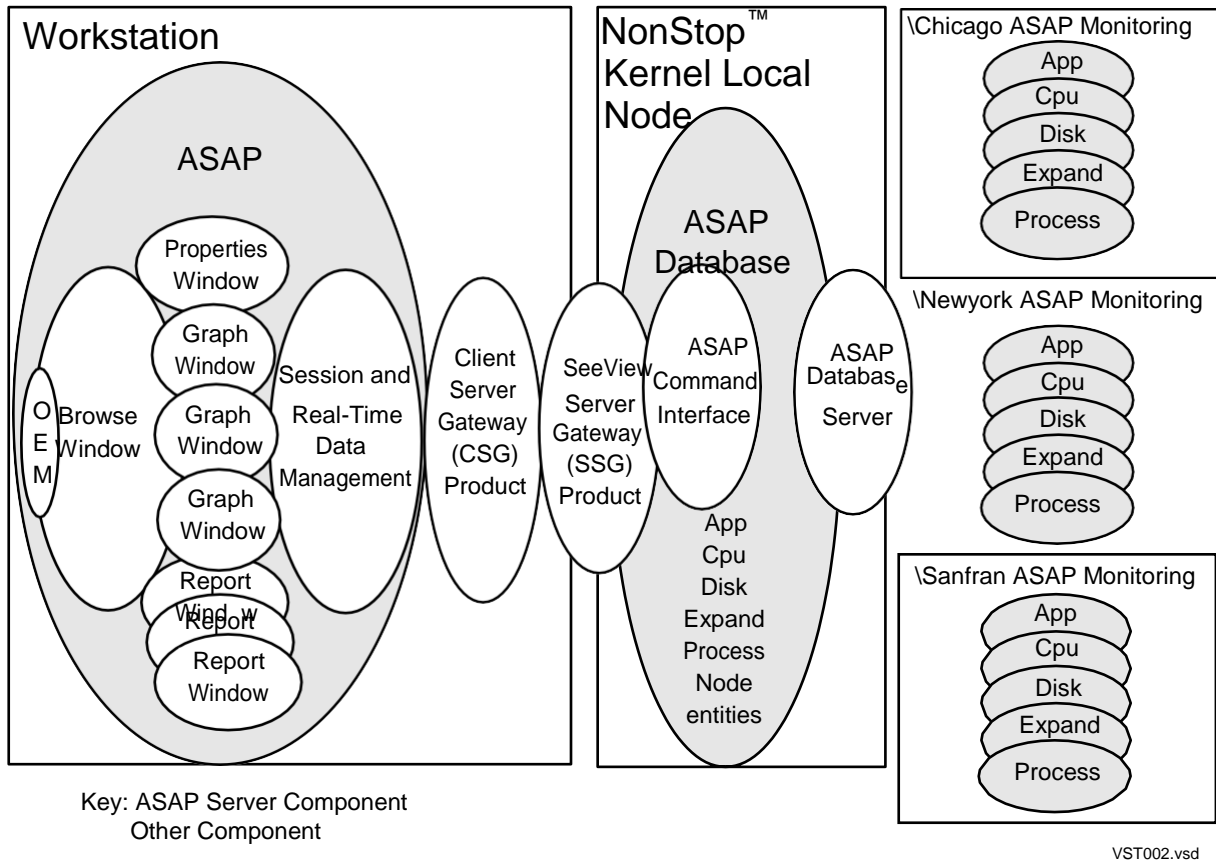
Workstation

ASAP

Properties Window

Graph Window

Graph Window

Graph Window

Report Wind w

Report

Report Window

O E M

Browse Window

Session and Real-Time Data Management

Client Server Gateway (CSG) Product

SeeView Server Gateway (SSG) Product

NonStop™ Kernel Local Node

ASAP Database

ASAP Command Interface

ASAP Databas e Server

App Cpu Disk Expand Process Node entities

\Chicago ASAP Monitoring

App
Cpu
Disk
Expand
Process

\Newyork ASAP Monitoring

App
Cpu
Disk
Expand
Process

\Sanfran ASAP Monitoring

App
Cpu
Disk
Expand
Process

Key: ASAP Server Component
Other Component

VST002.vsd